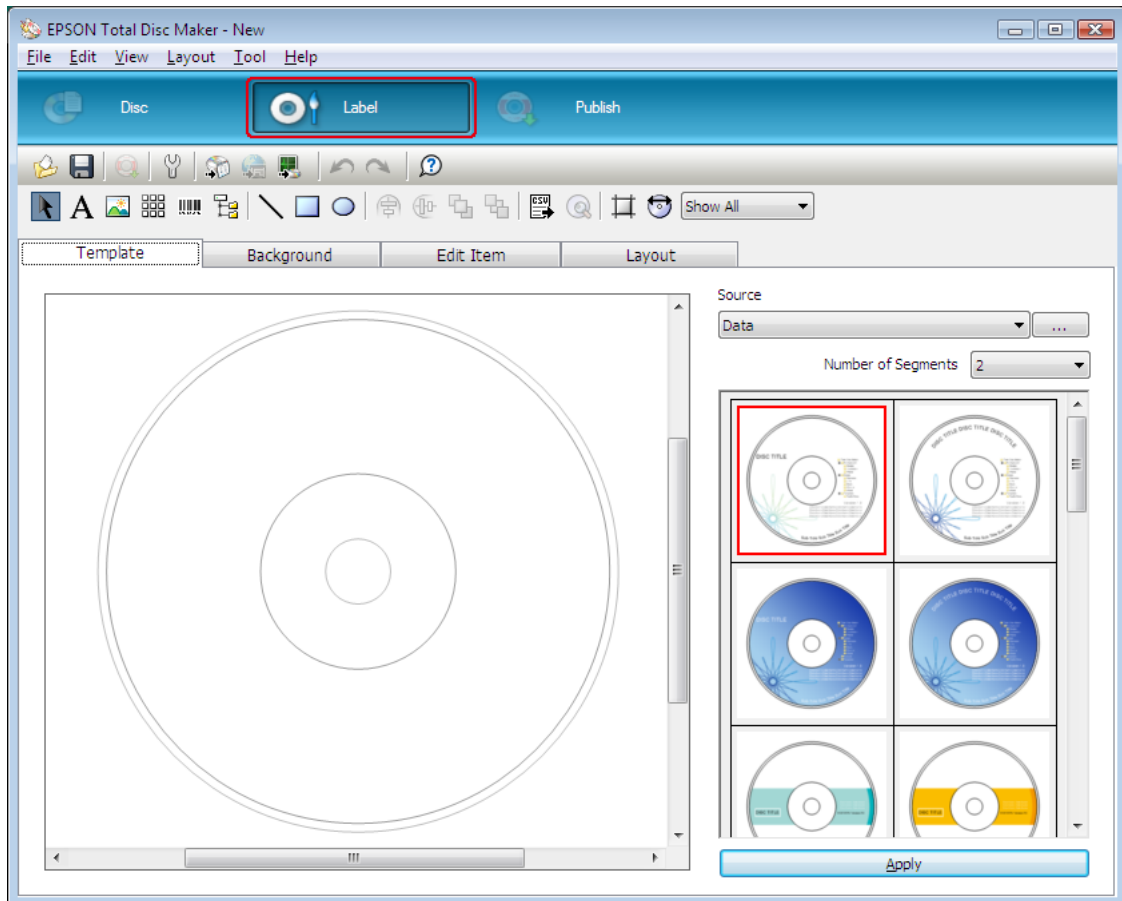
EPSON Total Disc Maker - New

File Edit View Layout Tool Help

Disc Label Publish

Show All

Template Background Edit Item Layout

Source

Data

...

Number of Segments 2

DISC TITLE

DISC TITLE DISC TITLE DISC TITLE

DISC TITLE

DISC TITLE DISC TITLE DISC TITLE

DISC TITLE

DISC TITLE

Apply